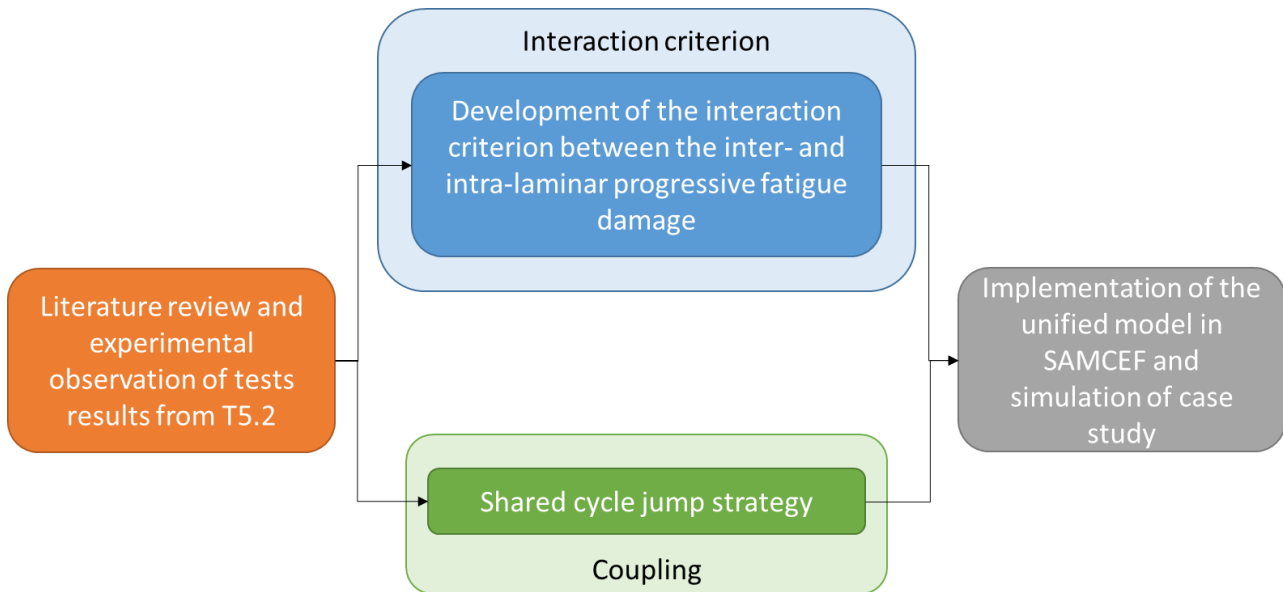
Interaction criterion

Development of the interaction criterion between the inter- and intra-laminar progressive fatigue damage

Literature review and experimental observation of tests results from T5.2

Implementation of the unified model in SAMCEF and simulation of case study

Shared cycle jump strategy

Coupling